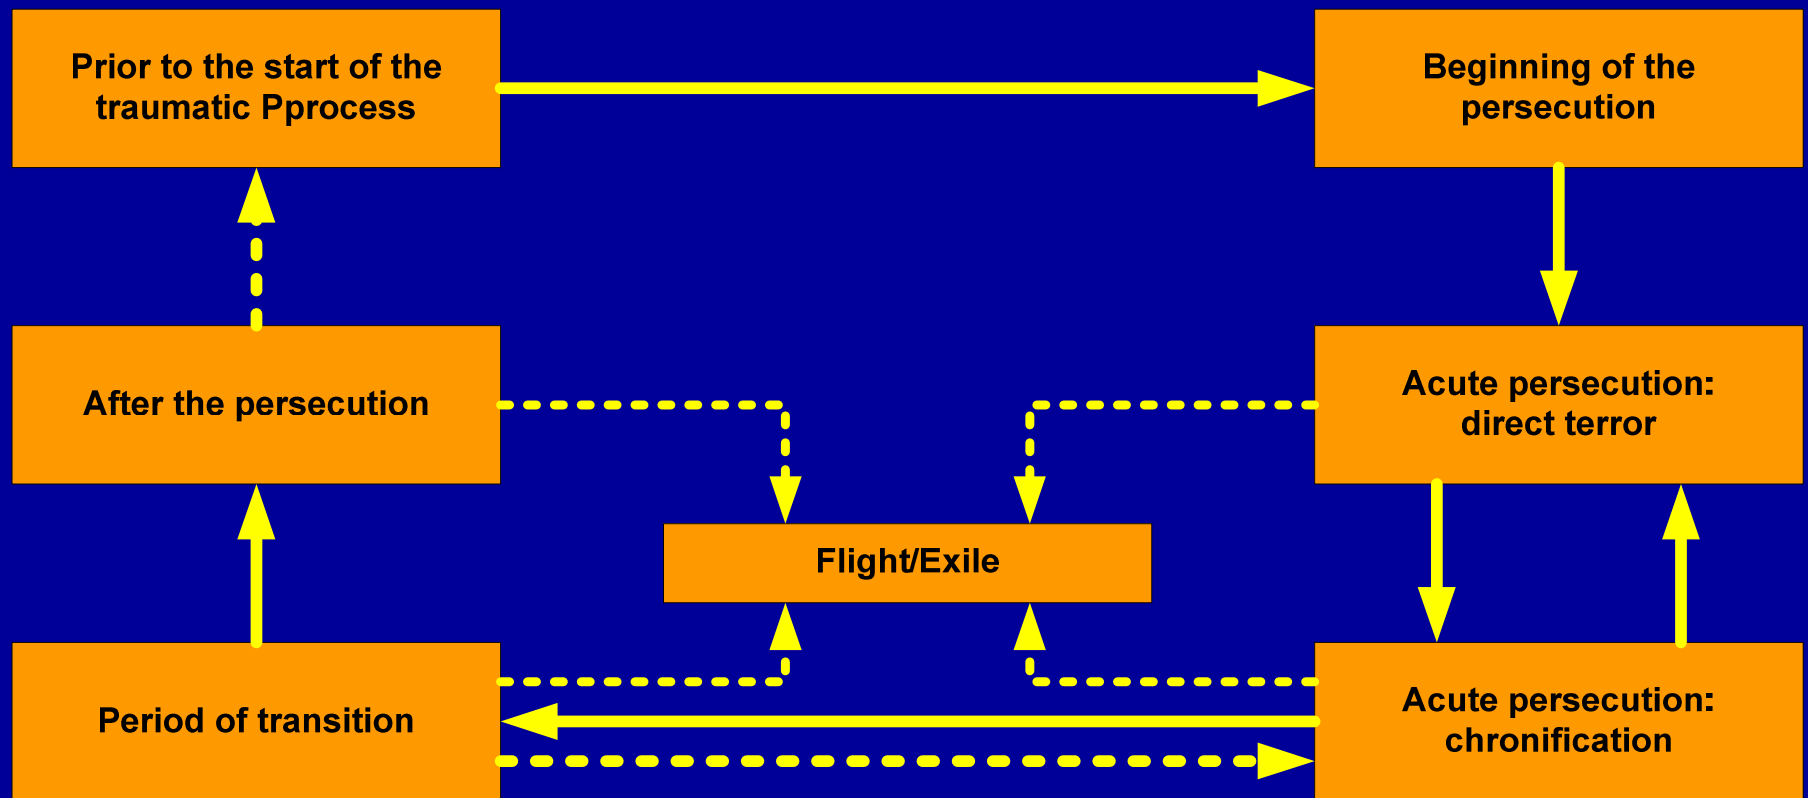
Prior to the start of the traumatic Pprocess

Beginning of the persecution

After the persecution

Acute persecution: direct terror

Flight/Exile

Period of transition

Acute persecution: chronification